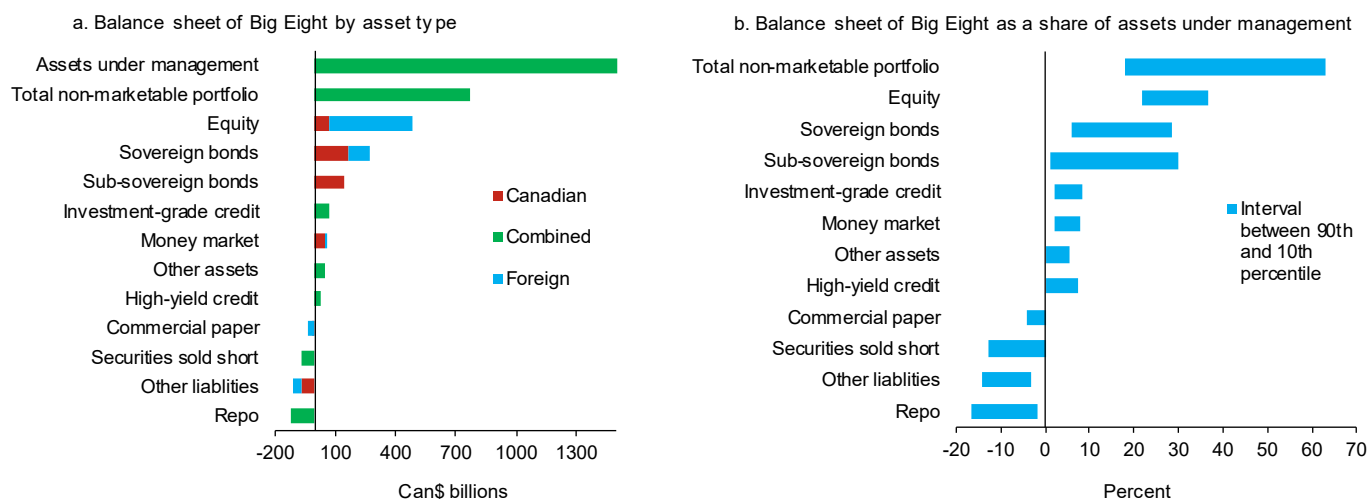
a. Balance sheet of Big Eight by asset ty pe

Assets under management
Total non-marketable portfolio
Equity
Sovereign bonds
Sub-sovereign bonds
Investment-grade credit
Money market
Other assets
High-yield credit
Commercial paper
Securities sold short
Other liablities
Repo

Canadian
Combined
Foreign

-200 100 400 700 1000 1300

Can$ billions

b. Balance sheet of Big Eight as a share of assets under management

Total non-marketable portfolio
Equity
Sovereign bonds
Sub-sovereign bonds
Investment-grade credit
Money market
Other assets
High-yield credit
Commercial paper
Securities sold short
Other liablities
Repo

Interval between 90th and 10th percentile

-20 -10 0 10 20 30 40 50 60 70

Percent